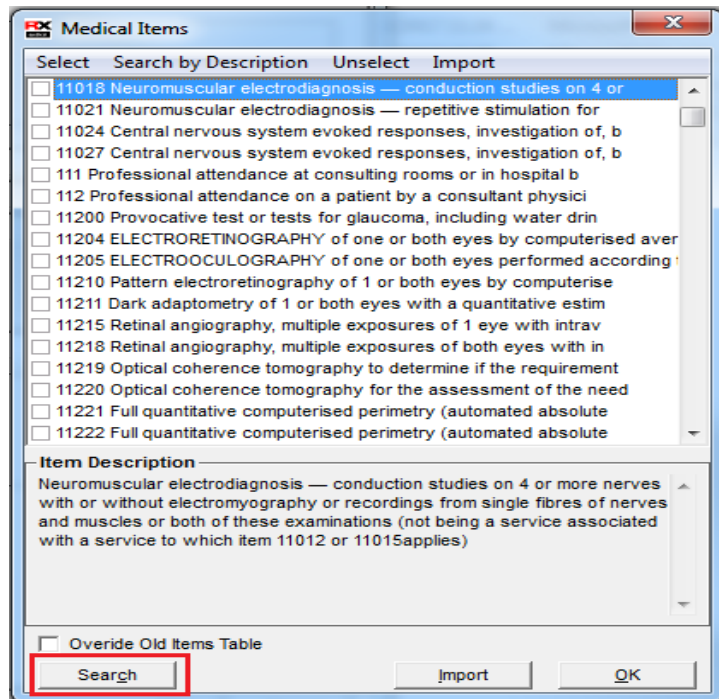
RX Medical Items

Select Search by Description Unselect Import

11018 Neuromuscular electrodiagnosis — conduction studies on 4 or
11021 Neuromuscular electrodiagnosis — repetitive stimulation for
11024 Central nervous system evoked responses, investigation of, b
11027 Central nervous system evoked responses, investigation of, b
111 Professional attendance at consulting rooms or in hospital b
112 Professional attendance on a patient by a consultant physici
11200 Provocative test or tests for glaucoma, including water drin
11204 ELECTRORETINOGRAPHY of one or both eyes by computerised aver
11205 ELECTROOCULOGRAPHY of one or both eyes performed according
11210 Pattern electroretinography of 1 or both eyes by computerise
11211 Dark adaptometry of 1 or both eyes with a quantitative estim
11215 Retinal angiography, multiple exposures of 1 eye with intrav
11218 Retinal angiography, multiple exposures of both eyes with in
11219 Optical coherence tomography to determine if the requirement
11220 Optical coherence tomography for the assessment of the need
11221 Full quantitative computerised perimetry (automated absolute
11222 Full quantitative computerised perimetry (automated absolute

Item Description
Neuromuscular electrodiagnosis — conduction studies on 4 or more nerves with or without electromyography or recordings from single fibres of nerves and muscles or both of these examinations (not being a service associated with a service to which item 11012 or 11015applies)

Overide Old Items Table

Search Import OK